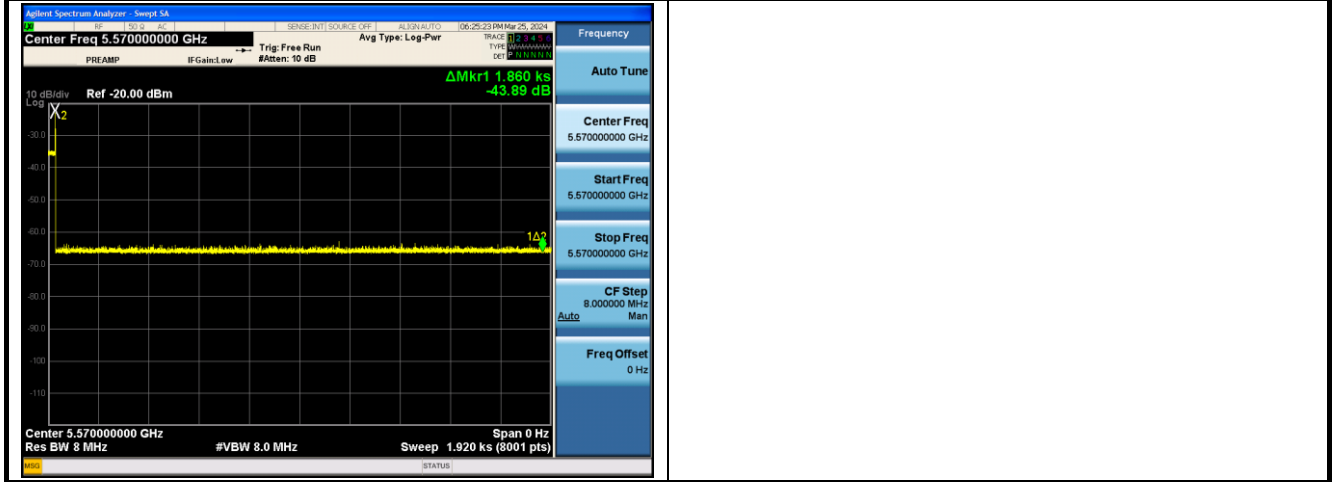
Agilent Spectrum Analyzer - Swept SA

RF 50 Ω AC SENSE:INT SOURCE OFF ALIGN AUTO 06:25:23 PM Mar 25, 2024

Center Freq 5.570000000 GHz

Trig: Free Run

#Atten: 10 dB

Avg Type: Log-Pwr

TRACE 1 2 3 4 5 6

TYPE

DET P N N N N N

PREAMP IFGain:Low

ΔMkr1 1.860 ks

-43.89 dB

10 dB/div Log Ref -20.00 dBm

-30.0

-40.0

-50.0

-60.0

-70.0

-80.0

-90.0

-100

-110

X2

1Δ2

Center 5.570000000 GHz

Res BW 8 MHz

#VBW 8.0 MHz

Span 0 Hz

Sweep 1.920 ks (8001 pts)

MSG

STATUS

Frequency

Auto Tune

Center Freq
5.570000000 GHz

Start Freq
5.570000000 GHz

Stop Freq
5.570000000 GHz

CF Step
8.000000 MHz
Auto Man

Freq Offset
0 Hz